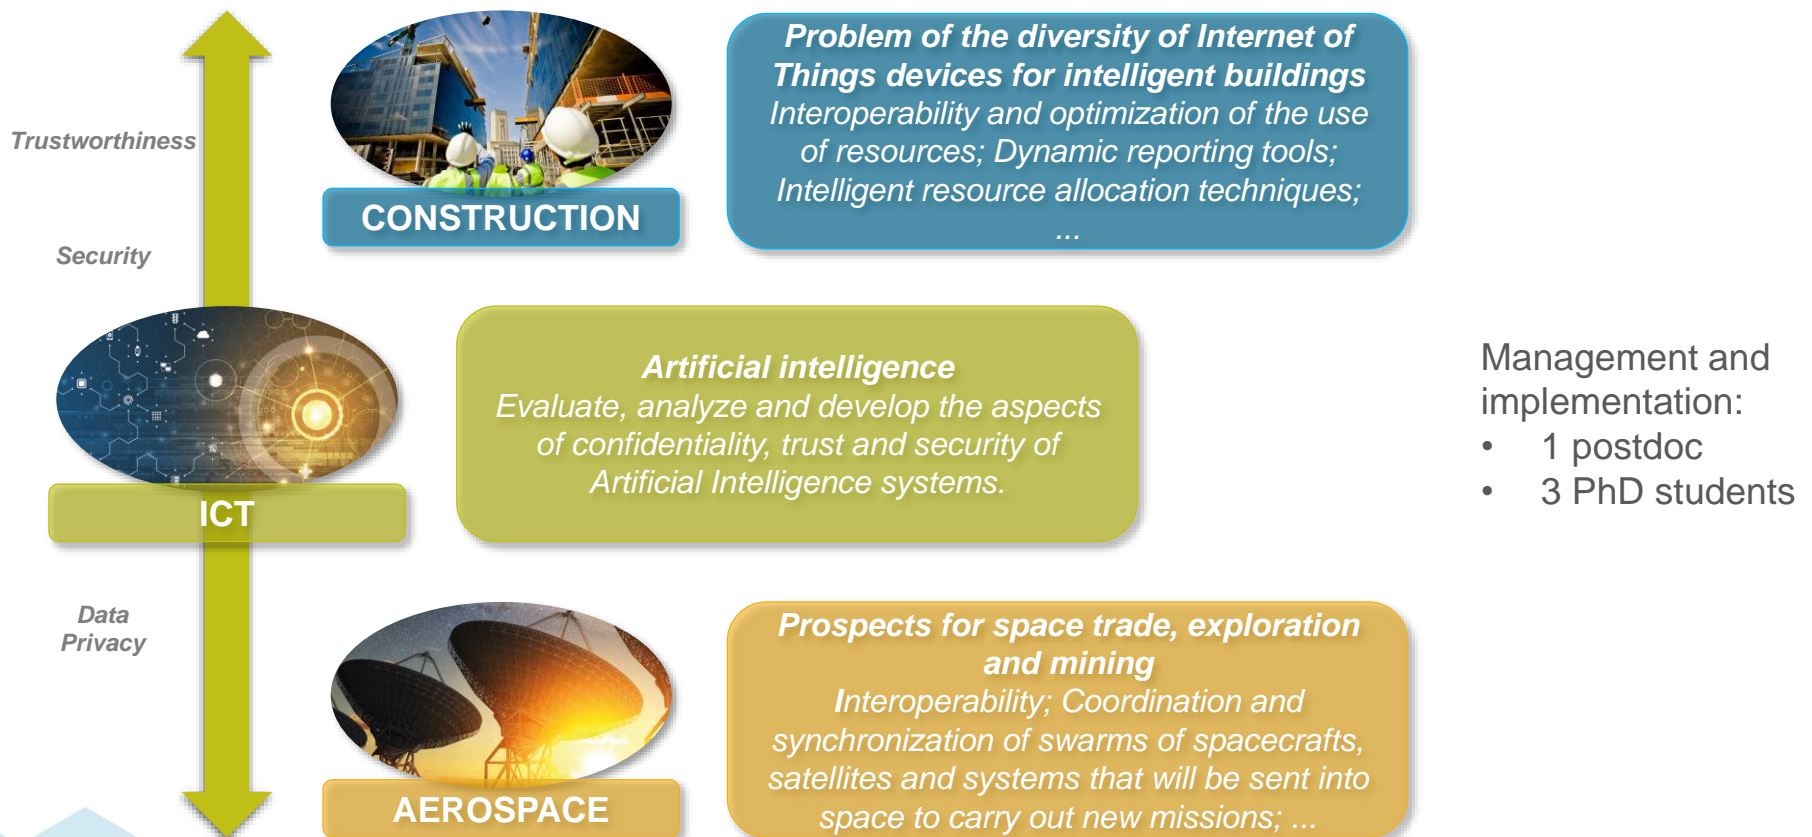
Trustworthiness

Security

Data Privacy

CONSTRUCTION

Problem of the diversity of Internet of Things devices for intelligent buildings
Interoperability and optimization of the use of resources; Dynamic reporting tools; Intelligent resource allocation techniques; ...

ICT

Artificial intelligence
Evaluate, analyze and develop the aspects of confidentiality, trust and security of Artificial Intelligence systems.

Management and implementation:
• 1 postdoc
• 3 PhD students

AEROSPACE

Prospects for space trade, exploration and mining
Interoperability; Coordination and synchronization of swarms of spacecrafts, satellites and systems that will be sent into space to carry out new missions; ...